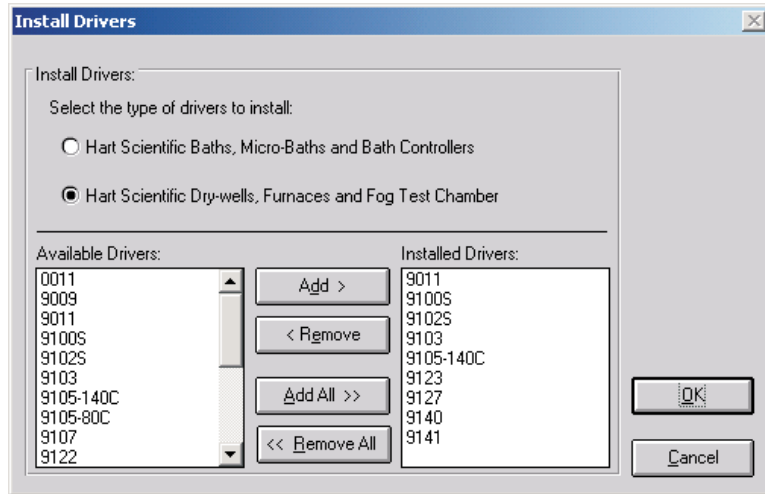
Install Drivers

Install Drivers:

Select the type of drivers to install:

Hart Scientific Baths, Micro-Baths and Bath Controllers

Hart Scientific Dry-wells, Furnaces and Fog Test Chamber

Available Drivers:

0011
9009
9011
9100S
9102S
9103
9105-140C
9105-80C
9107
9122

Add >

< Remove

Add All >>

<< Remove All

Installed Drivers:

9011
9100S
9102S
9103
9105-140C
9123
9127
9140
9141

OK

Cancel